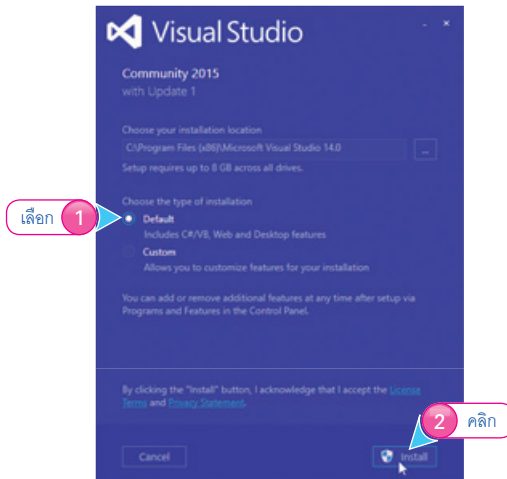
Visual Studio

Community 2015
with Update 1

Choose your installation location
C:\Program Files (x86)\Microsoft Visual Studio 14.0 ...
Setup requires up to 8 GB across all drives.

Choose the type of installation
Default
Includes C#/VB, Web and Desktop features
Custom
Allows you to customize features for your installation

You can add or remove additional features at any time after setup via Programs and Features in the Control Panel.

By clicking the "Install" button, I acknowledge that I accept the License Terms and Privacy Statement.

Cancel
Install

เลือก 1
2 คลิก